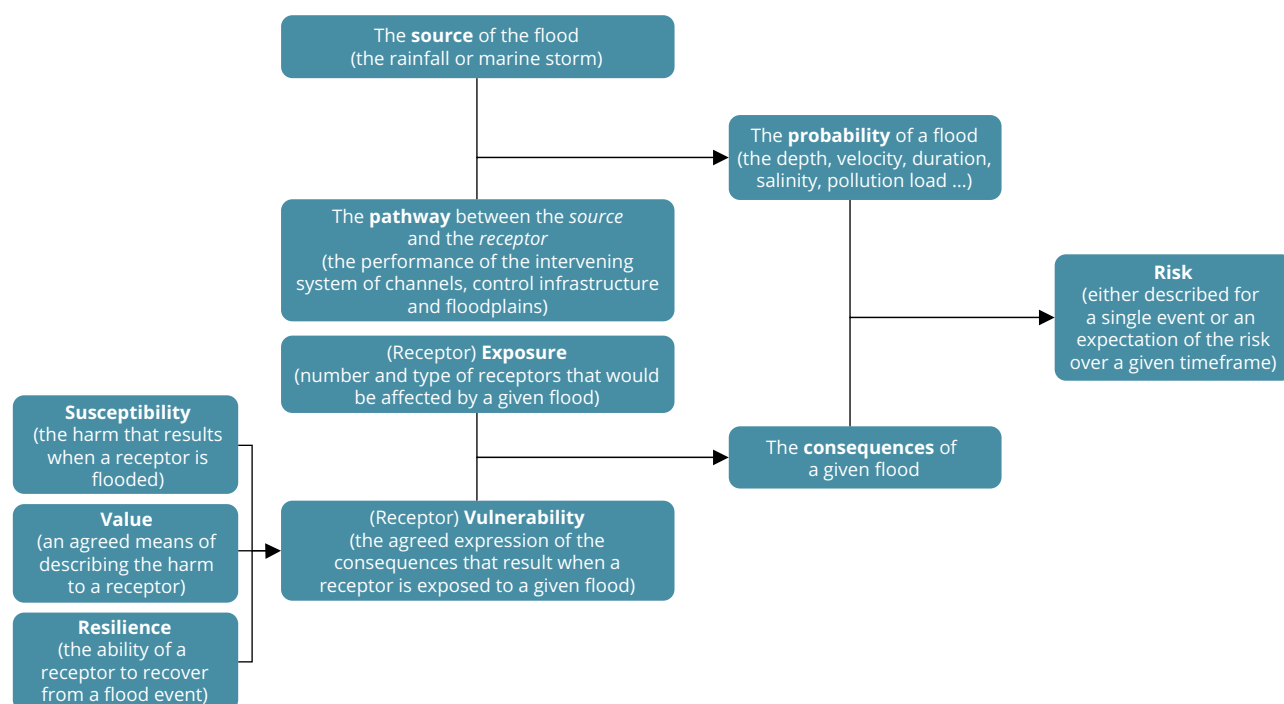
The source of the flood
(the rainfall or marine storm)

The probability of a flood
(the depth, velocity, duration, salinity, pollution load ...)

The pathway between the source and the receptor
(the performance of the intervening system of channels, control infrastructure and floodplains)

Risk
(either described for a single event or an expectation of the risk over a given timeframe)

(Receptor) Exposure
(number and type of receptors that would be affected by a given flood)

Susceptibility
(the harm that results when a receptor is flooded)

The consequences of a given flood

Value
(an agreed means of describing the harm to a receptor)

(Receptor) Vulnerability
(the agreed expression of the consequences that result when a receptor is exposed to a given flood)

Resilience
(the ability of a receptor to recover from a flood event)